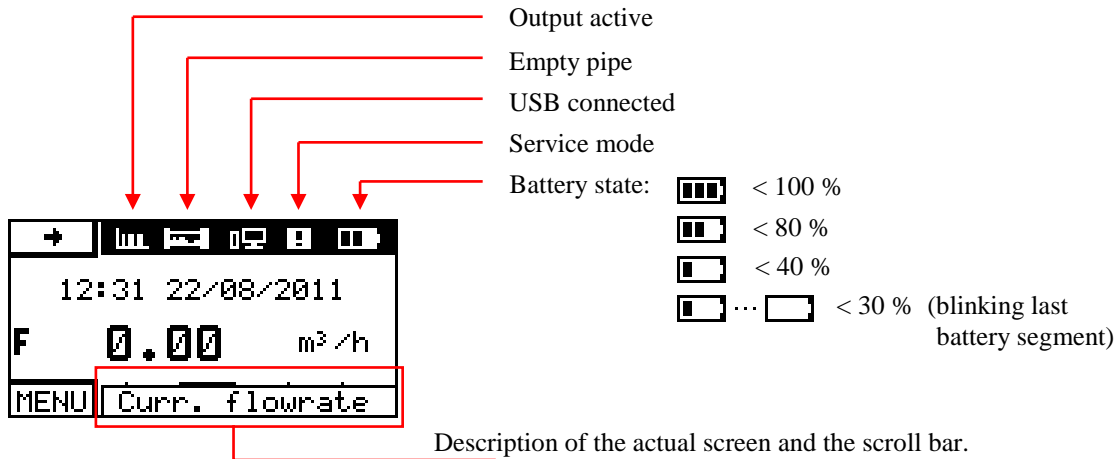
Output active

Empty pipe

USB connected

Service mode

Battery state: < 100 %

< 80 %

< 40 %

··· < 30 % (blinking last battery segment)

12:31 22/08/2011

F 0.00 m³/h

MENU Curr. flowrate

Description of the actual screen and the scroll bar.